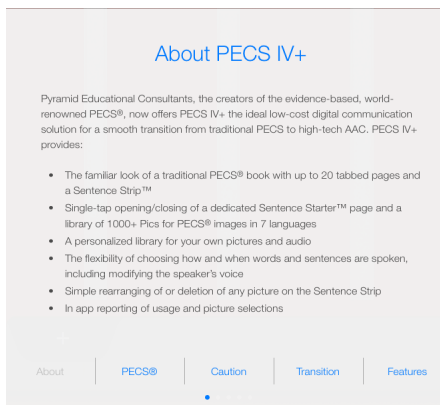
About PECS IV+

Pyramid Educational Consultants, the creators of the evidence-based, world-renowned PECS®, now offers PECS IV+ the ideal low-cost digital communication solution for a smooth transition from traditional PECS to high-tech AAC. PECS IV+ provides:

- The familiar look of a traditional PECS® book with up to 20 tabbed pages and a Sentence Strip™
- Single-tap opening/closing of a dedicated Sentence Starter™ page and a library of 1000+ Pics for PECS® images in 7 languages
- A personalized library for your own pictures and audio
- The flexibility of choosing how and when words and sentences are spoken, including modifying the speaker's voice
- Simple rearranging of or deletion of any picture on the Sentence Strip
- In app reporting of usage and picture selections

About | PECS® | Caution | Transition | Features